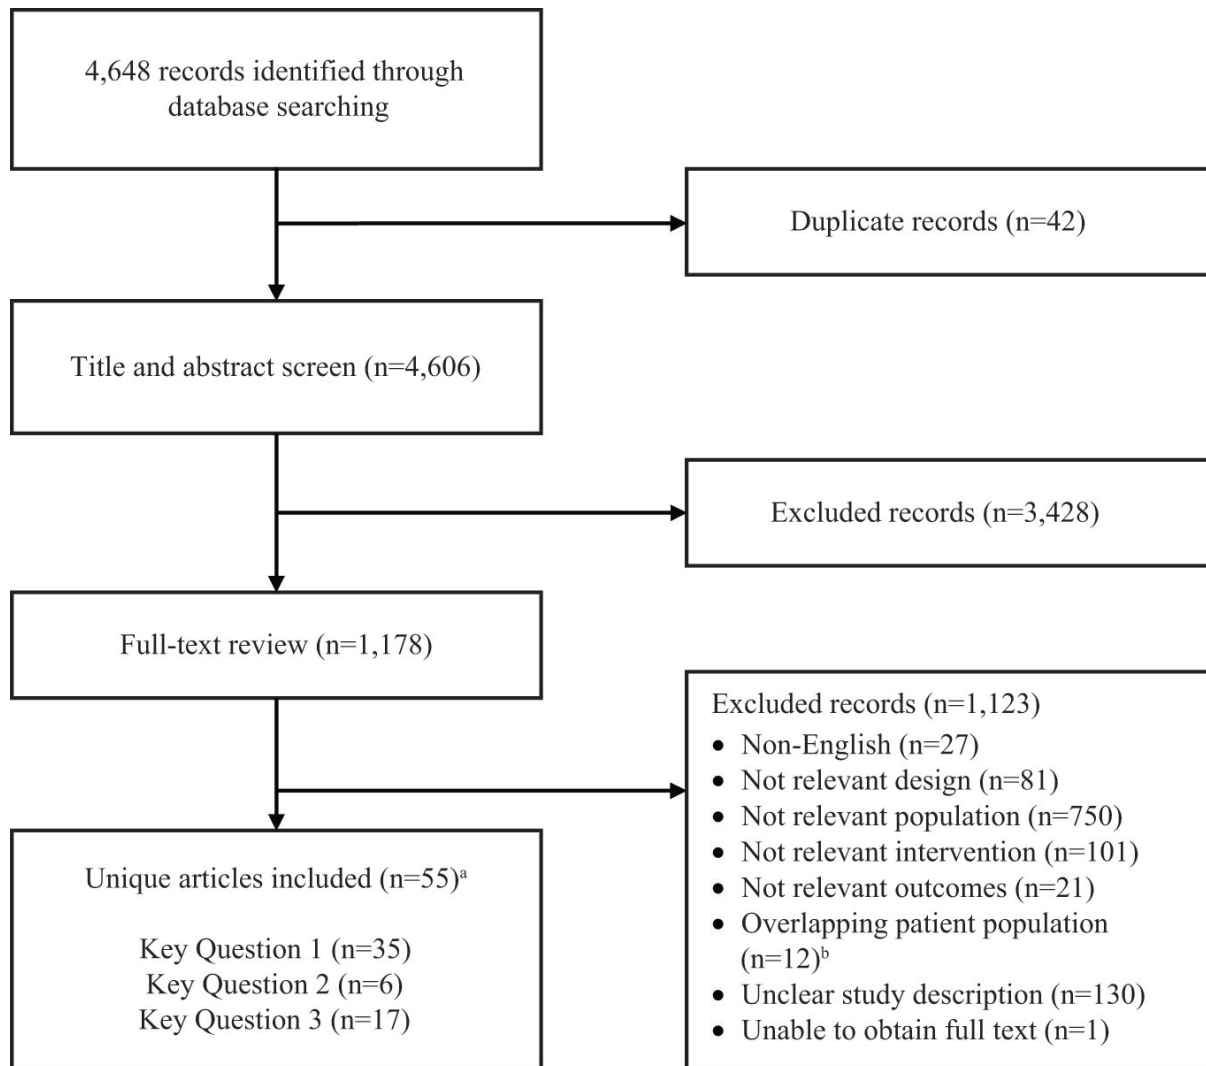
4,648 records identified through database searching

Duplicate records (n=42)

Title and abstract screen (n=4,606)

Excluded records (n=3,428)

Full-text review (n=1,178)

Excluded records (n=1,123)
- Non-English (n=27)
- Not relevant design (n=81)
- Not relevant population (n=750)
- Not relevant intervention (n=101)
- Not relevant outcomes (n=21)
- Overlapping patient population (n=12)$^b$
- Unclear study description (n=130)
- Unable to obtain full text (n=1)

Unique articles included (n=55)$^a$

Key Question 1 (n=35)
Key Question 2 (n=6)
Key Question 3 (n=17)